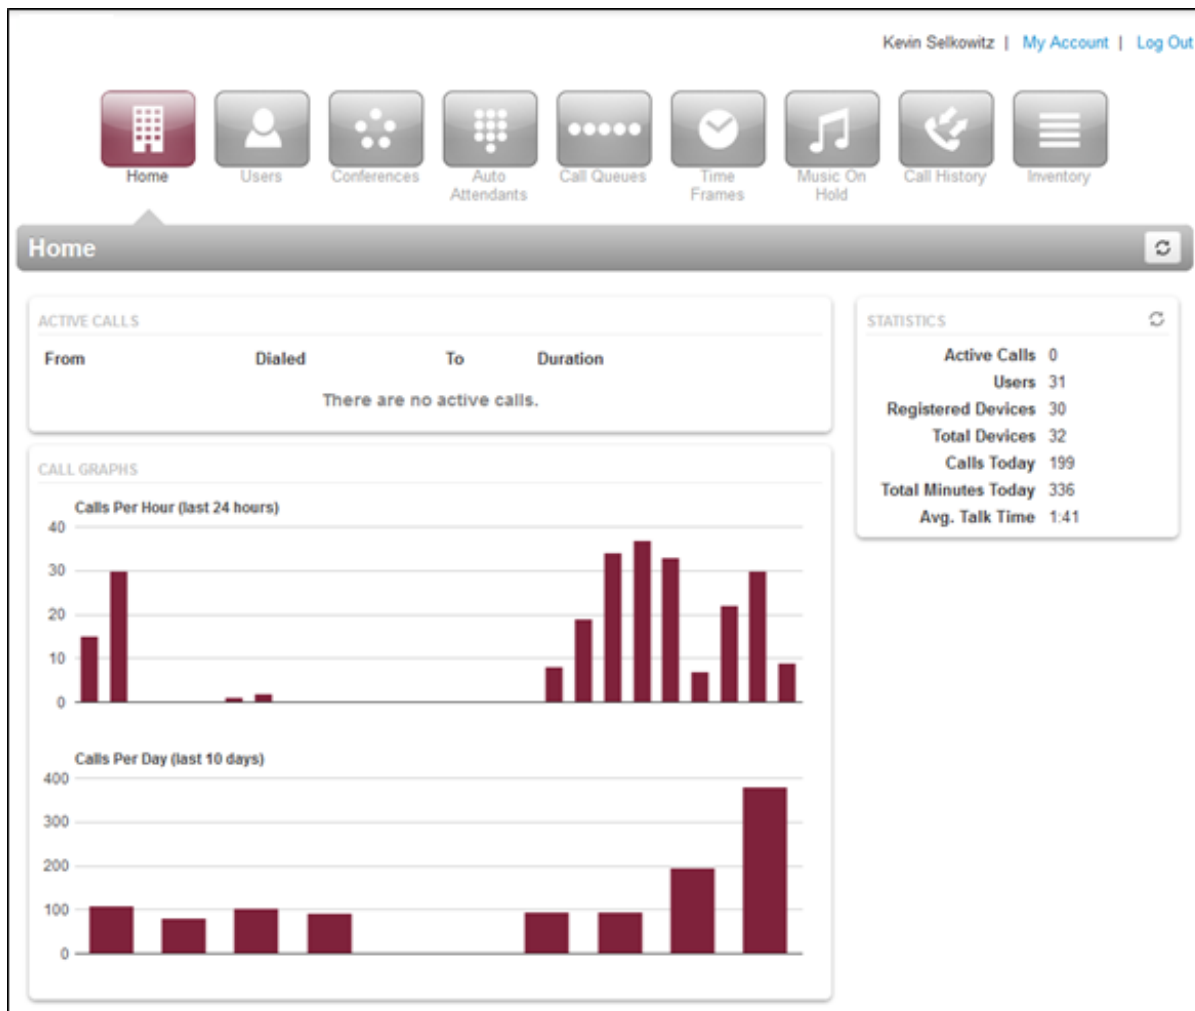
Kevin Selkowitz | My Account | Log Out

Home
Users
Conferences
Auto Attendants
Call Queues
Time Frames
Music On Hold
Call History
Inventory

Home

ACTIVE CALLS

| From | Dialed | To | Duration |
|---|---|---|---|

There are no active calls.

CALL GRAPHS

Calls Per Hour (last 24 hours)

40
30
20
10
0

Calls Per Day (last 10 days)

400
300
200
100
0

STATISTICS

| | |
|---|---|
| Active Calls | 0 |
| Users | 31 |
| Registered Devices | 30 |
| Total Devices | 32 |
| Calls Today | 199 |
| Total Minutes Today | 336 |
| Avg. Talk Time | 1:41 |